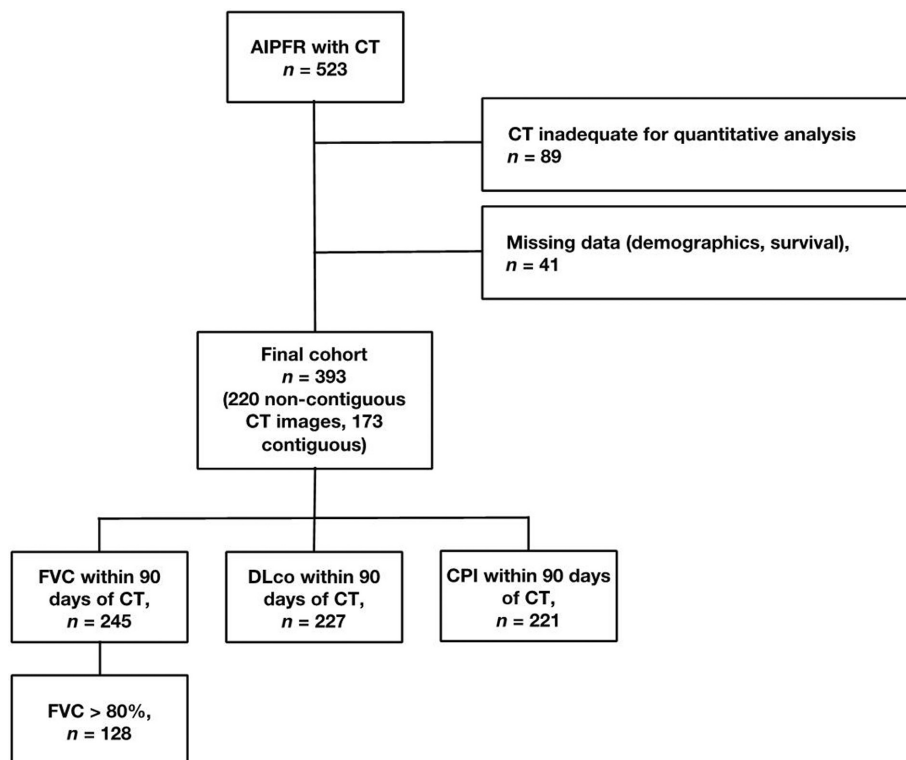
AIPFR with CT
$n$ = 523

CT inadequate for quantitative analysis
$n$ = 89

Missing data (demographics, survival),
$n$ = 41

Final cohort
$n$ = 393
(220 non-contiguous CT images, 173 contiguous)

FVC within 90 days of CT,
$n$ = 245

DLco within 90 days of CT,
$n$ = 227

CPI within 90 days of CT,
$n$ = 221

FVC > 80%,
$n$ = 128